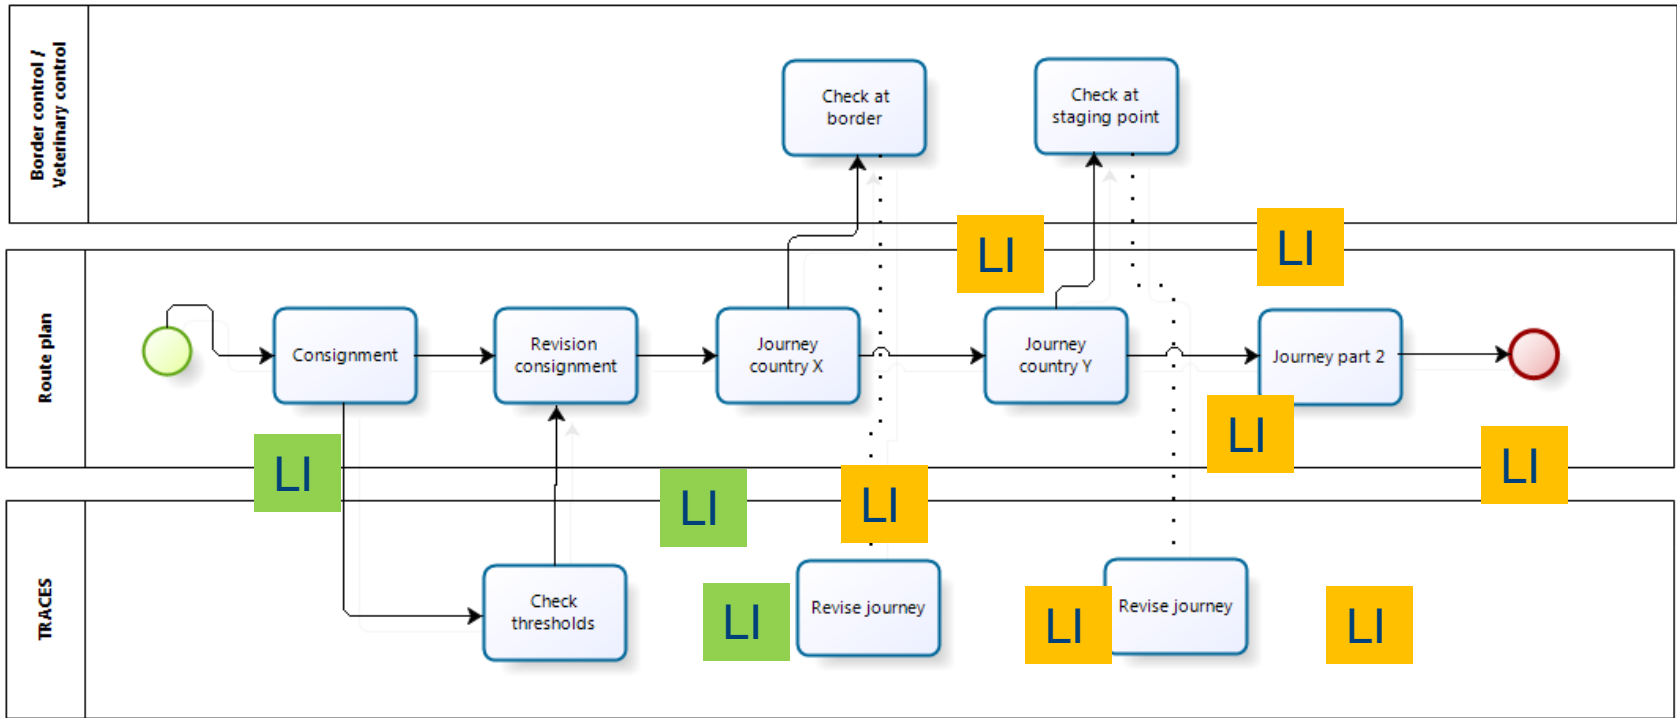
Border control / Veterinary control

Check at border

Check at staging point

LI

LI

Route plan

Consignment

Revision consignment

Journey country X

Journey country Y

Journey part 2

LI

LI

LI

LI

LI

TRACES

Check thresholds

LI

Revise journey

LI

Revise journey

LI